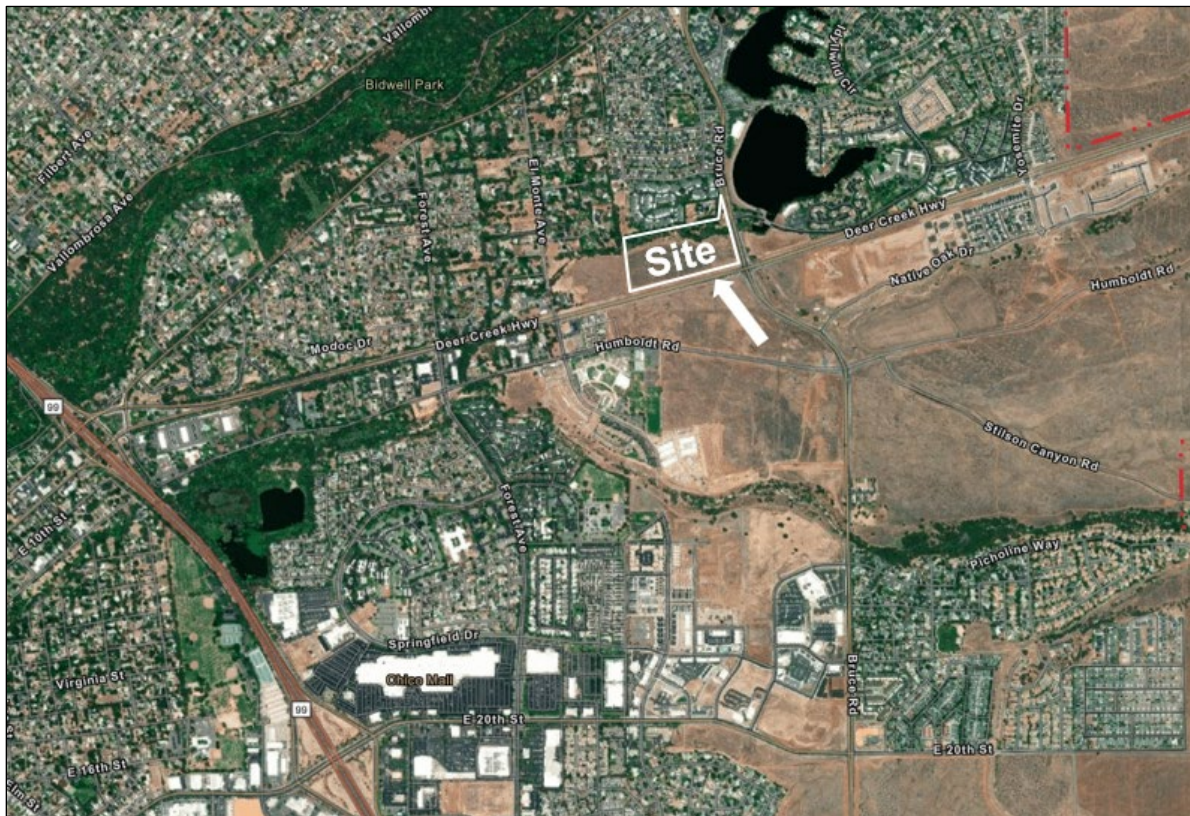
Vallombrosa Ave
Bidwell Park
Filbert Ave
Vallombrosa Ave
Forest Ave
El Monte Ave
Bruce Rd
Yosemite Dr
Deer Creek Hwy
Site
Native Oak Dr
Humboldt Rd
Modoc Dr
Deer Creek Hwy
Humboldt Rd
99
Stilson Canyon Rd
E 10th St
Forest Ave
Picholine Way
Springfield Dr
Virginia St
Chico Mall
99
E 20th St
Bruce Rd
E 16th St
E 20th St
Elm St